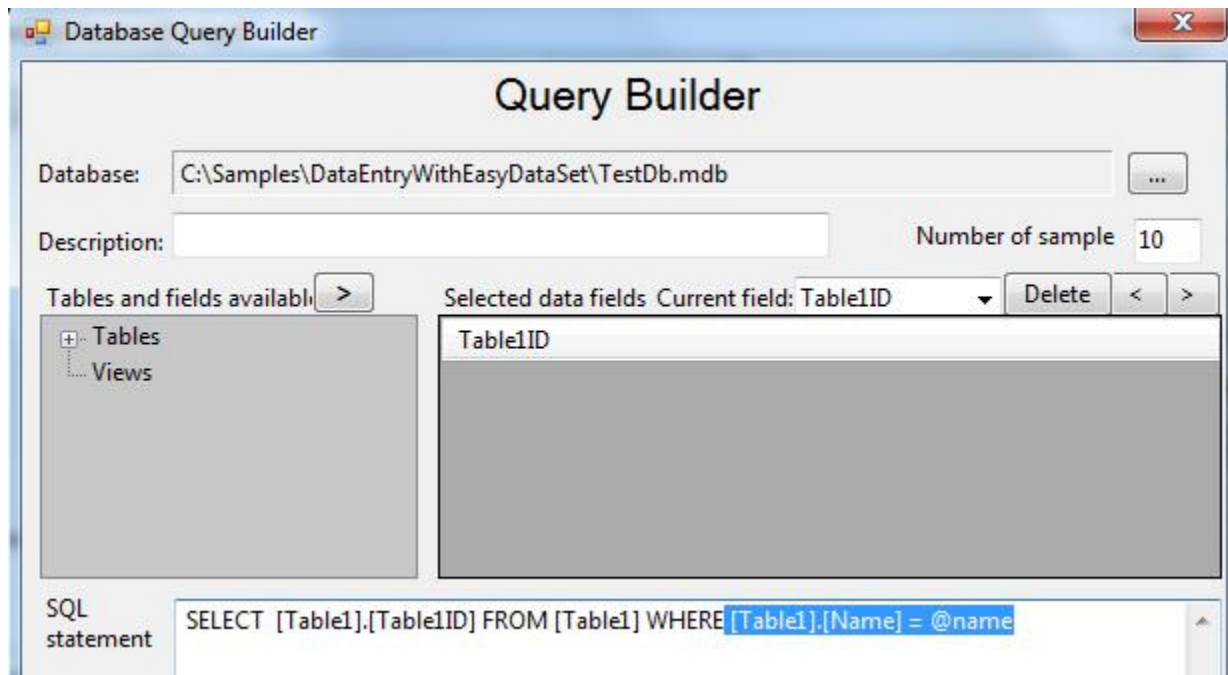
Database Query Builder

Query Builder

Database: C:\Samples\DataEntryWithEasyDataSet\TestDb.mdb ...

Description:

Number of sample 10

Tables and fields availabl >

Selected data fields Current field: Table1ID Delete < >

Tables
Views

Table1ID

SQL statement SELECT [Table1].[Table1ID] FROM [Table1] WHERE [Table1].[Name] = @name